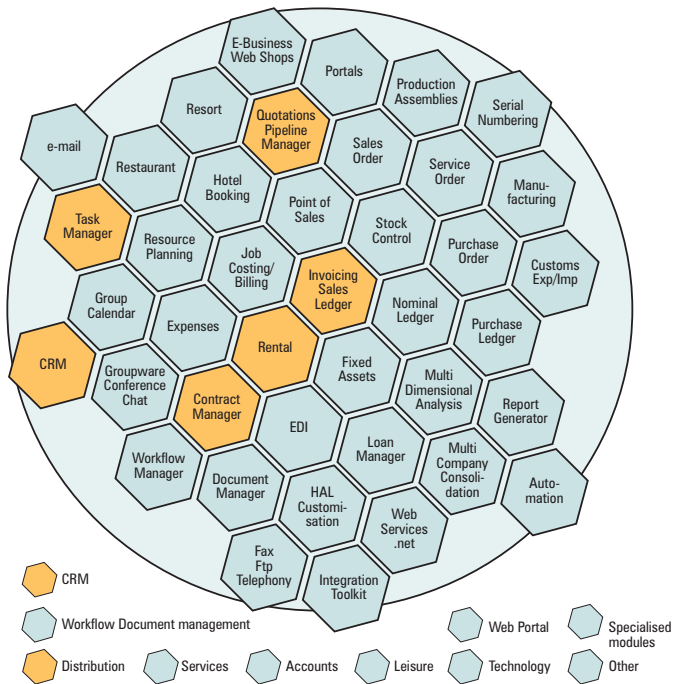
E-Business Web Shops

Portals

Production Assemblies

Serial Numbering

Resort

Quotations Pipeline Manager

e-mail

Restaurant

Sales Order

Service Order

Manufacturing

Hotel Booking

Point of Sales

Task Manager

Resource Planning

Stock Control

Purchase Order

Customs Exp/Imp

Job Costing/ Billing

Invoicing Sales Ledger

Group Calendar

Expenses

Nominal Ledger

Purchase Ledger

Rental

CRM

Fixed Assets

Groupware Conference Chat

Multi Dimensional Analysis

Contract Manager

Report Generator

EDI

Workflow Manager

Loan Manager

Multi Company Consolidation

Automation

Document Manager

HAL Customisation

Web Services .net

Fax Ftp Telephony

Integration Toolkit

CRM

Workflow Document management

Web Portal

Specialised modules

Distribution

Services

Accounts

Leisure

Technology

Other